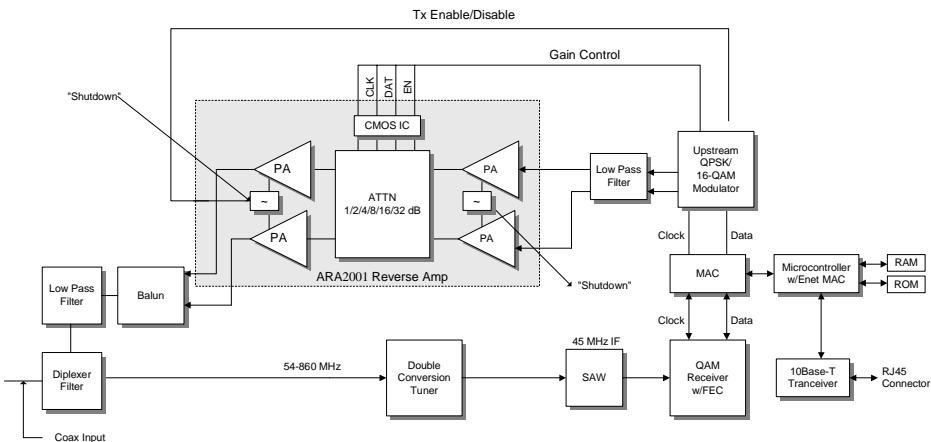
Tx Enable/Disable

Gain Control

"Shutdown"

CLK DAT EN

CMOS IC

PA

ATTN
1/2/4/8/16/32 dB

PA

Low Pass Filter

Upstream QPSK/ 16-QAM Modulator

~

~

PA

PA

ARA2001 Reverse Amp

"Shutdown"

Clock

Data

MAC

Microcontroller w/Enet MAC

RAM

ROM

Low Pass Filter

Balun

Clock

Data

Diplexer Filter

54-860 MHz

Double Conversion Tuner

45 MHz IF

SAW

QAM Receiver w/FEC

10Base-T Tranceiver

RJ45 Connector

Coax Input